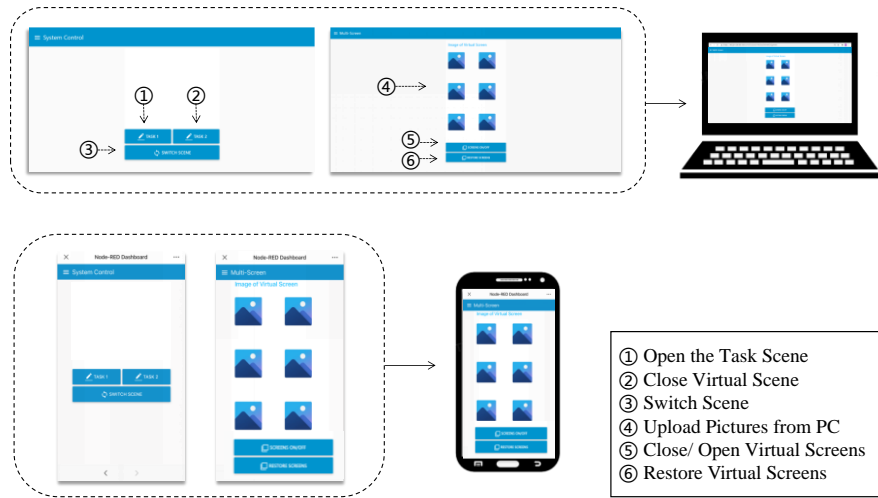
≡ System Control

①
②
TASK 1
TASK 2
③
SWITCH SCENE

≡ Multi-Screen
Image of Virtual Screen
④
⑤
SCREENS ON/OFF
⑥
RESTORE SCREENS

Node-RED Dashboard
≡ System Control
TASK 1
TASK 2
SWITCH SCENE

Node-RED Dashboard
≡ Multi-Screen
Image of Virtual Screen
SCREENS ON/OFF
RESTORE SCREENS

Node-RED Dashboard
Multi-Screen
Image of Virtual Screen
SCREENS ON/OFF
RESTORE SCREENS

① Open the Task Scene
② Close Virtual Scene
③ Switch Scene
④ Upload Pictures from PC
⑤ Close/ Open Virtual Screens
⑥ Restore Virtual Screens